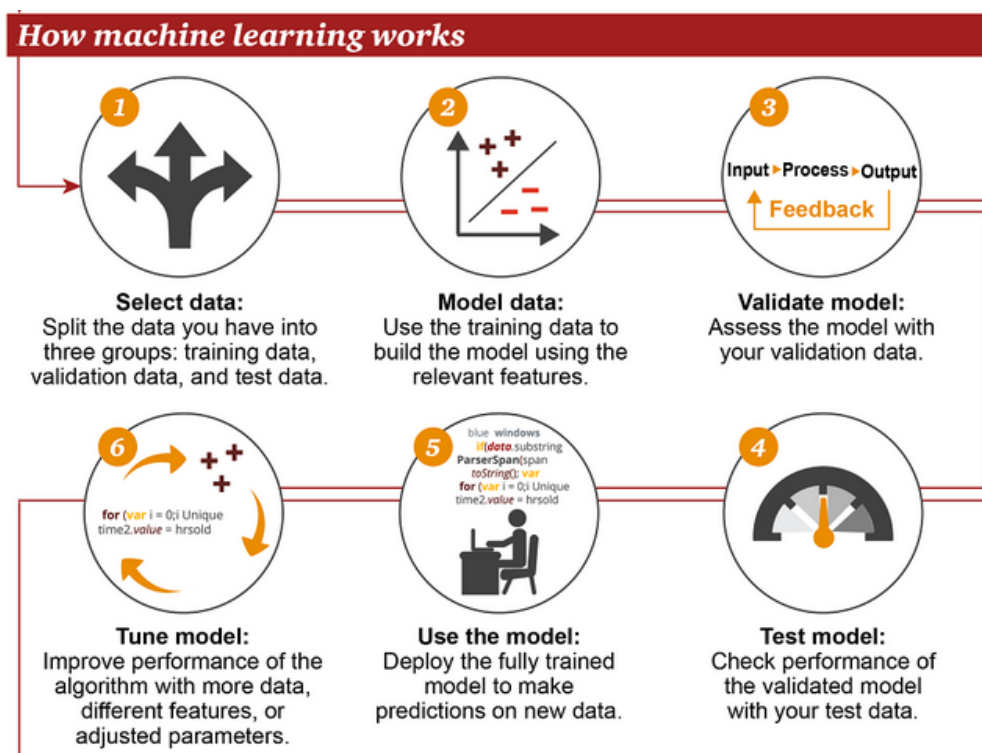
How machine learning works

1

Select data:
Split the data you have into three groups: training data, validation data, and test data.

2

+ +
+
– –
–

Model data:
Use the training data to build the model using the relevant features.

3

Input ▸ Process ▸ Output
Feedback

Validate model:
Assess the model with your validation data.

6

+ +
+

for (var i = 0;i Unique
time2.value = hrsold

Tune model:
Improve performance of the algorithm with more data, different features, or adjusted parameters.

5

blue windows
if(data.substring
ParserSpan(span
toString(); var
for (var i = 0;i Unique
time2.value = hrsold

Use the model:
Deploy the fully trained model to make predictions on new data.

4

Test model:
Check performance of the validated model with your test data.